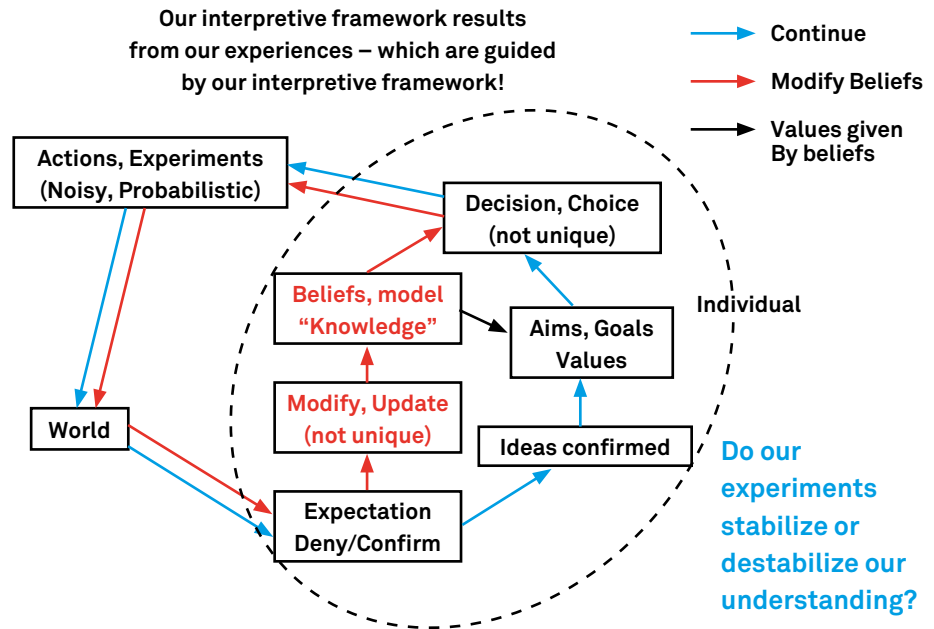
Our interpretive framework results from our experiences – which are guided by our interpretive framework!

Continue

Modify Beliefs

Values given By beliefs

Actions, Experiments (Noisy, Probabilistic)

Decision, Choice (not unique)

Beliefs, model "Knowledge"

Individual

Aims, Goals Values

Modify, Update (not unique)

World

Ideas confirmed

Expectation Deny/Confirm

Do our experiments stabilize or destabilize our understanding?